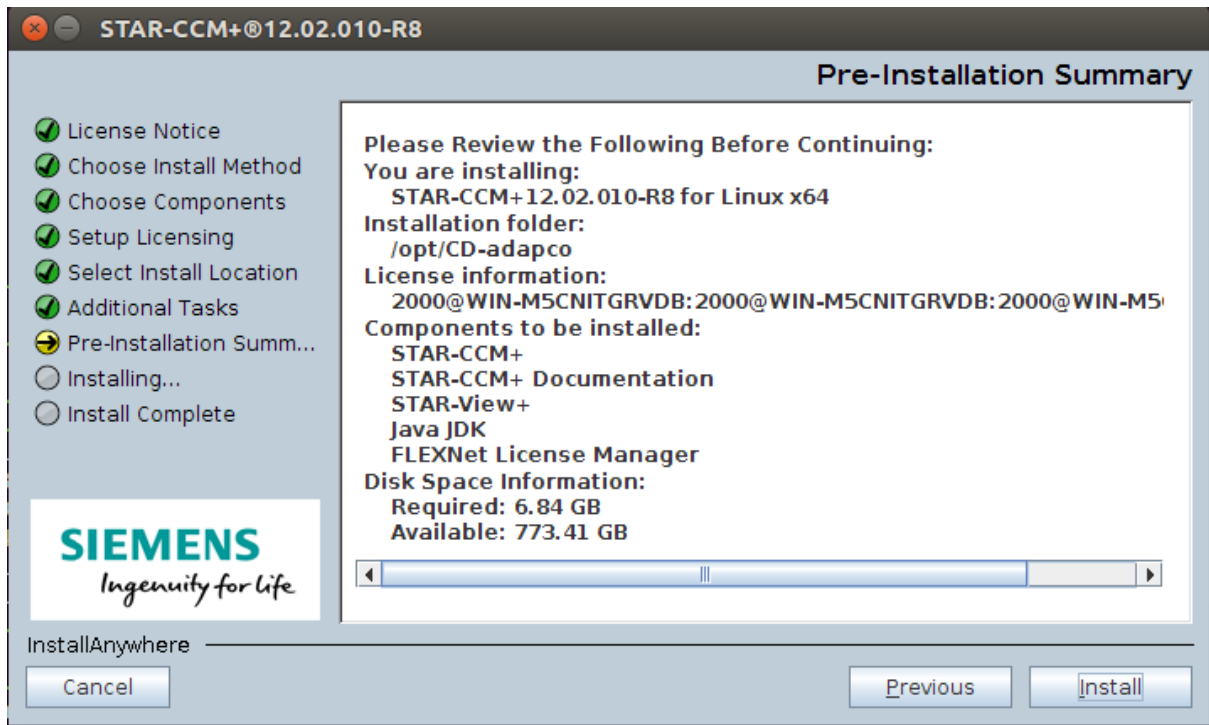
STAR-CCM+®12.02.010-R8

Pre-Installation Summary

License Notice
Choose Install Method
Choose Components
Setup Licensing
Select Install Location
Additional Tasks
Pre-Installation Summ...
Installing...
Install Complete

SIEMENS
Ingenuity for life

Please Review the Following Before Continuing:
You are installing:
STAR-CCM+12.02.010-R8 for Linux x64
Installation folder:
/opt/CD-adapco
License information:
2000@WIN-M5CNITGRVDB:2000@WIN-M5CNITGRVDB:2000@WIN-M5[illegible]
Components to be installed:
STAR-CCM+
STAR-CCM+ Documentation
STAR-View+
Java JDK
FLEXNet License Manager
Disk Space Information:
Required: 6.84 GB
Available: 773.41 GB

InstallAnywhere

Cancel

Previous

Install